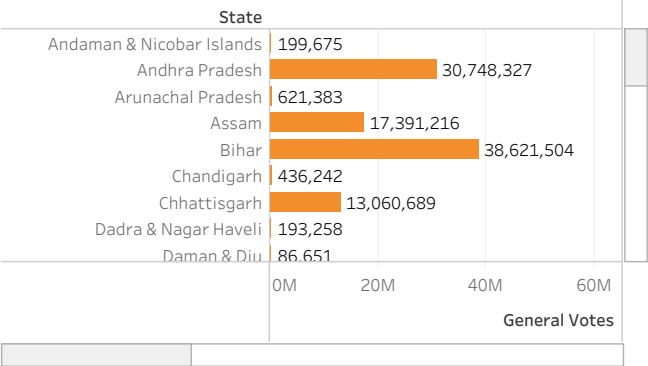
State

Andaman & Nicobar Islands 199,675
Andhra Pradesh 30,748,327
Arunachal Pradesh 621,383
Assam 17,391,216
Bihar 38,621,504
Chandigarh 436,242
Chhattisgarh 13,060,689
Dadra & Nagar Haveli 193,258
Daman & Diu 86,651

0M 20M 40M 60M

General Votes